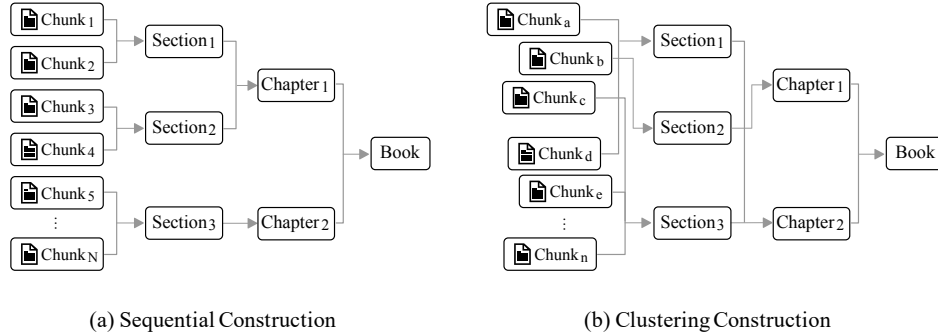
Chunk $_1$
Chunk $_2$
Chunk $_3$
Chunk $_4$
Chunk $_5$
⋮
Chunk $_N$
Section $_1$
Section $_2$
Section $_3$
Chapter $_1$
Chapter $_2$
Book

(a) Sequential Construction

Chunk $_a$
Chunk $_b$
Chunk $_c$
Chunk $_d$
Chunk $_e$
⋮
Chunk $_n$
Section $_1$
Section $_2$
Section $_3$
Chapter $_1$
Chapter $_2$
Book

(b) Clustering Construction